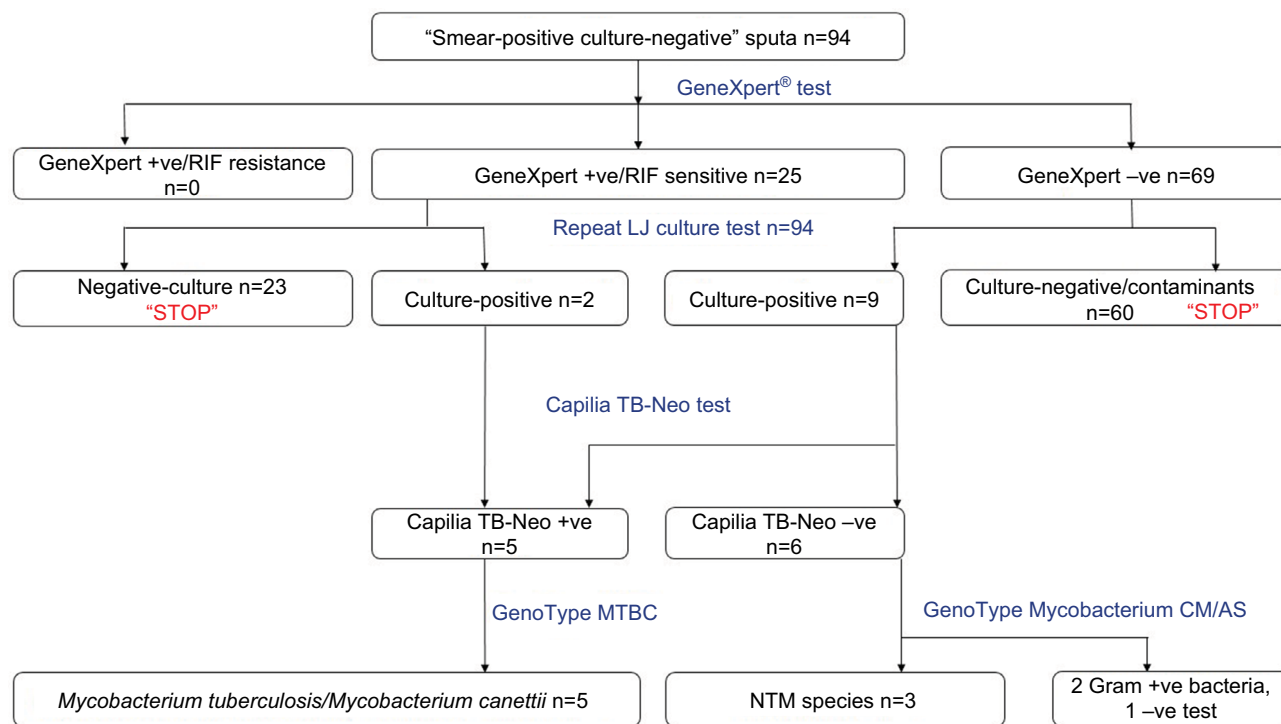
"Smear-positive culture-negative" sputa n=94

GeneXpert® test

GeneXpert +ve/RIF resistance n=0

GeneXpert +ve/RIF sensitive n=25

GeneXpert –ve n=69

Repeat LJ culture test n=94

Negative-culture n=23 "STOP"

Culture-positive n=2

Culture-positive n=9

Culture-negative/contaminants n=60 "STOP"

Capilia TB-Neo test

Capilia TB-Neo +ve n=5

Capilia TB-Neo –ve n=6

GenoType MTBC

GenoType Mycobacterium CM/AS

*Mycobacterium tuberculosis/Mycobacterium canettii* n=5

NTM species n=3

2 Gram +ve bacteria, 1 –ve test